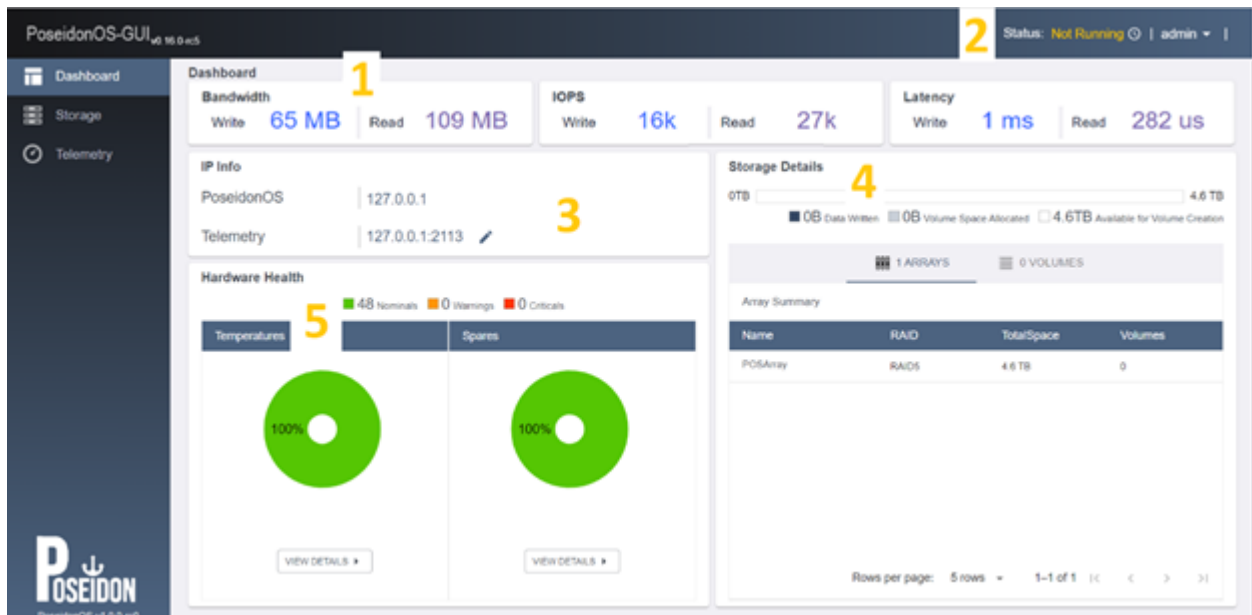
PoseidonOS-GUI v0.16.0-rc5

2

Status: Not Running | admin |

Dashboard

Storage

Telemetry

Dashboard

1

Bandwidth

Write 65 MB

Read 109 MB

IOPS

Write 16k

Read 27k

Latency

Write 1 ms

Read 282 us

IP Info

PoseidonOS 127.0.0.1

Telemetry 127.0.0.1:2113

3

Storage Details

4

0TB

4.6 TB

0B Data Written 0B Volume Space Allocated 4.6TB Available for Volume Creation

1 ARRAYS

0 VOLUMES

Array Summary

| Name | RAID | TotalSpace | Volumes |
|---|---|---|---|
| POSArray | RAID5 | 4.6 TB | 0 |

Rows per page: 5 rows 1–1 of 1

Hardware Health

5

48 Nominals 0 Warnings 0 Criticals

Temperatures

Spares

100%

100%

VIEW DETAILS

VIEW DETAILS

POSEIDON

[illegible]